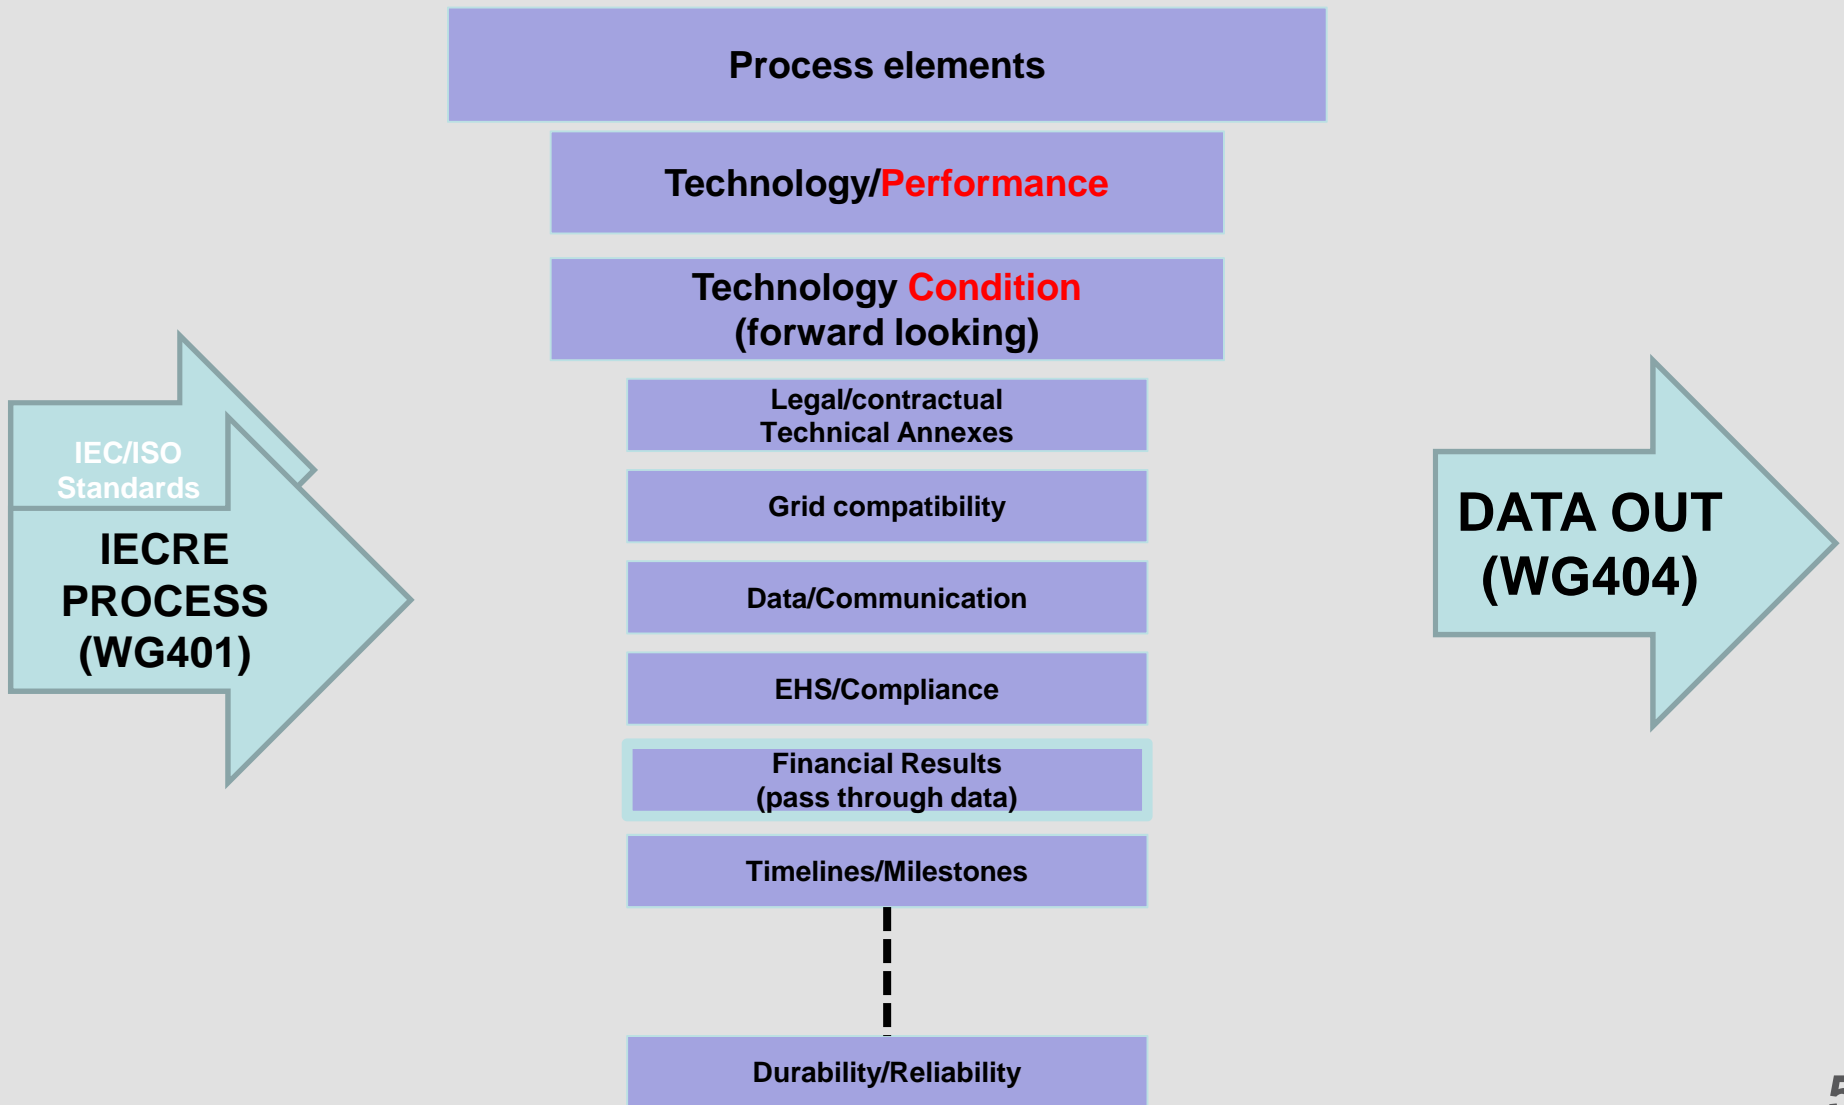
Process elements

Technology/Performance

Technology Condition
(forward looking)

IEC/ISO Standards

IECRE PROCESS (WG401)

Legal/contractual
Technical Annexes

Grid compatibility

Data/Communication

EHS/Compliance

Financial Results
(pass through data)

Timelines/Milestones

Durability/Reliability

DATA OUT (WG404)

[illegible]